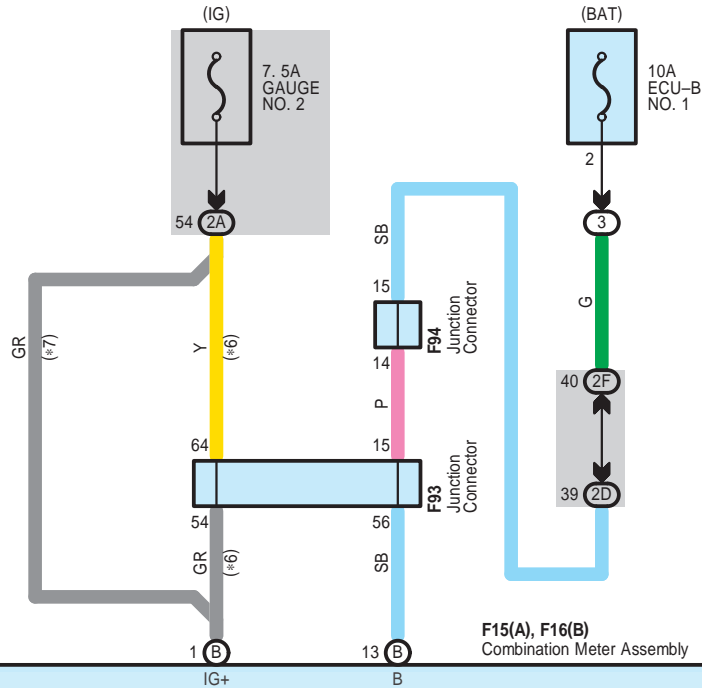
(IG)

7. 5A
GAUGE
NO. 2

54 2A

(BAT)

10A
ECU–B
NO. 1

2

3

SB

15

F94 Junction Connector

14

P

15

G

40 2F

39 2D

GR (*7)

Y (*6)

64

F93 Junction Connector

54

56

GR (*6)

SB

1 B

13 B

F15(A), F16(B)
Combination Meter Assembly

IG+

B